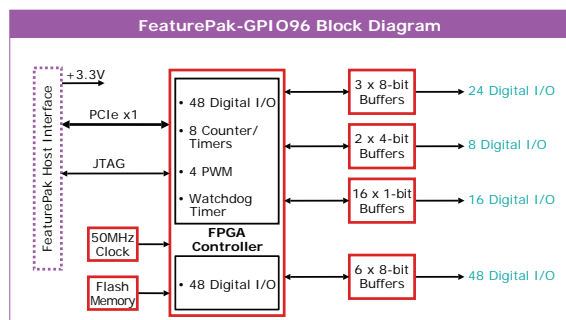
FeaturePak-GPIO96 Block Diagram

FeaturePak Host Interface

+3.3V

PCIe x1

JTAG

• 48 Digital I/O
• 8 Counter/ Timers
• 4 PWM
• Watchdog Timer

FPGA Controller

• 48 Digital I/O

50MHz Clock

Flash Memory

3 x 8-bit Buffers

24 Digital I/O

2 x 4-bit Buffers

8 Digital I/O

16 x 1-bit Buffers

16 Digital I/O

6 x 8-bit Buffers

48 Digital I/O